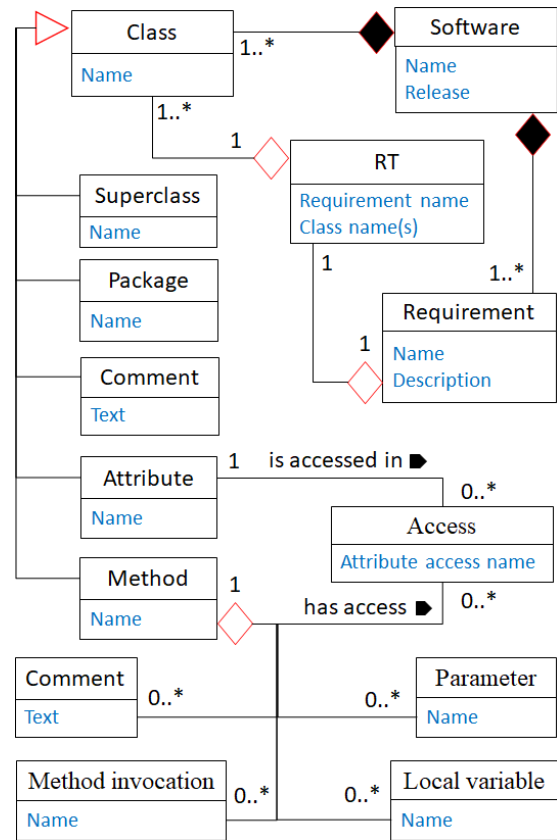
Class
Name
1..*
Software
Name
Release
1..*
1
RT
Requirement name
Class name(s)
Superclass
Name
1
1..*
Package
Name
Requirement
1
Name
Description
Comment
Text
Attribute
Name
1
is accessed in
0..*
Access
Attribute access name
Method
Name
1
has access
0..*
Comment
Text
0..*
0..*
Parameter
Name
Method invocation
Name
0..*
0..*
Local variable
Name